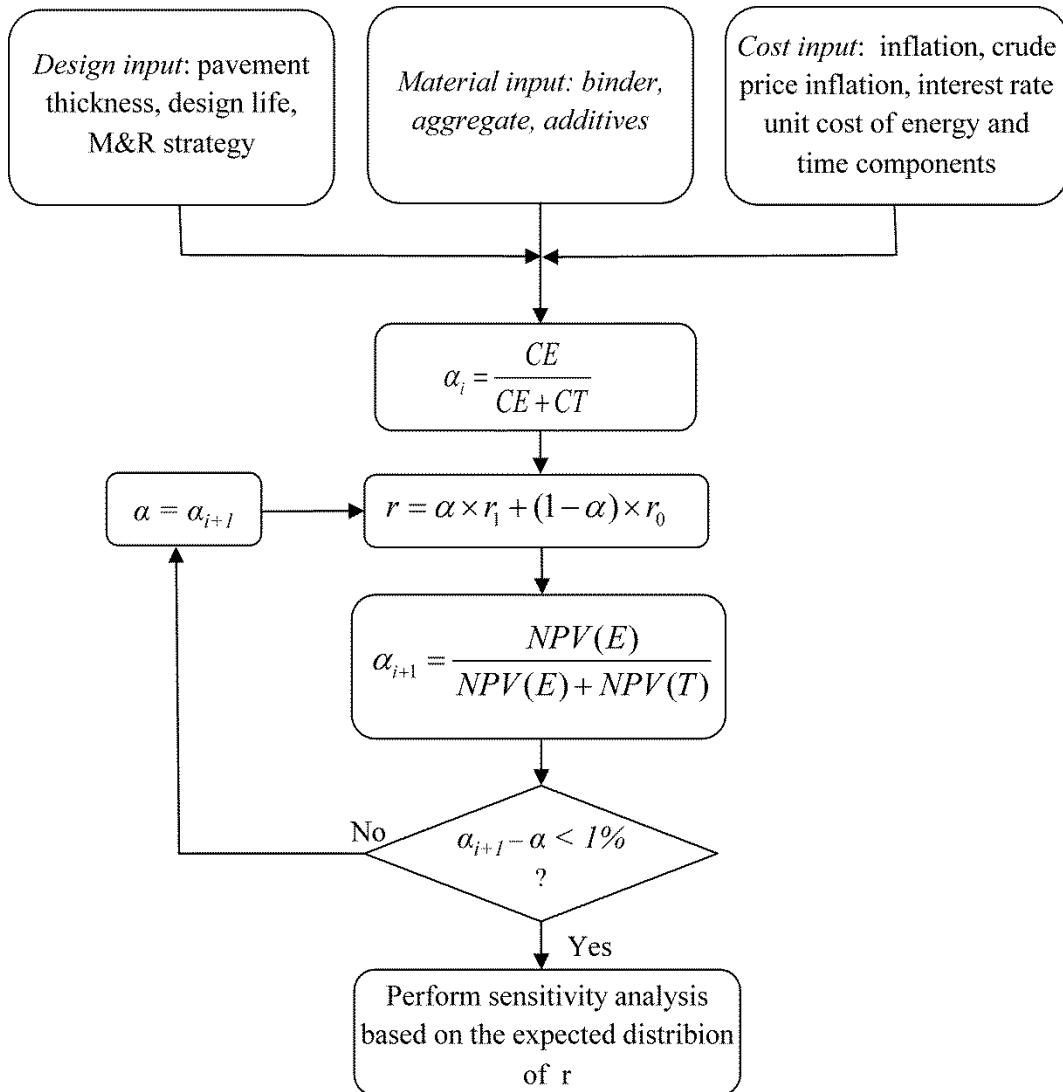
Design input: pavement thickness, design life, M&R strategy

Material input: binder, aggregate, additives

Cost input: inflation, crude price inflation, interest rate unit cost of energy and time components

$\alpha_i = \frac{CE}{CE + CT}$

$\alpha = \alpha_{i+1}$

$r = \alpha \times r_1 + (1-\alpha) \times r_0$

$\alpha_{i+1} = \frac{NPV(E)}{NPV(E) + NPV(T)}$

No

$\alpha_{i+1} - \alpha < 1\%$ ?

Yes

Perform sensitivity analysis based on the expected distribion of r